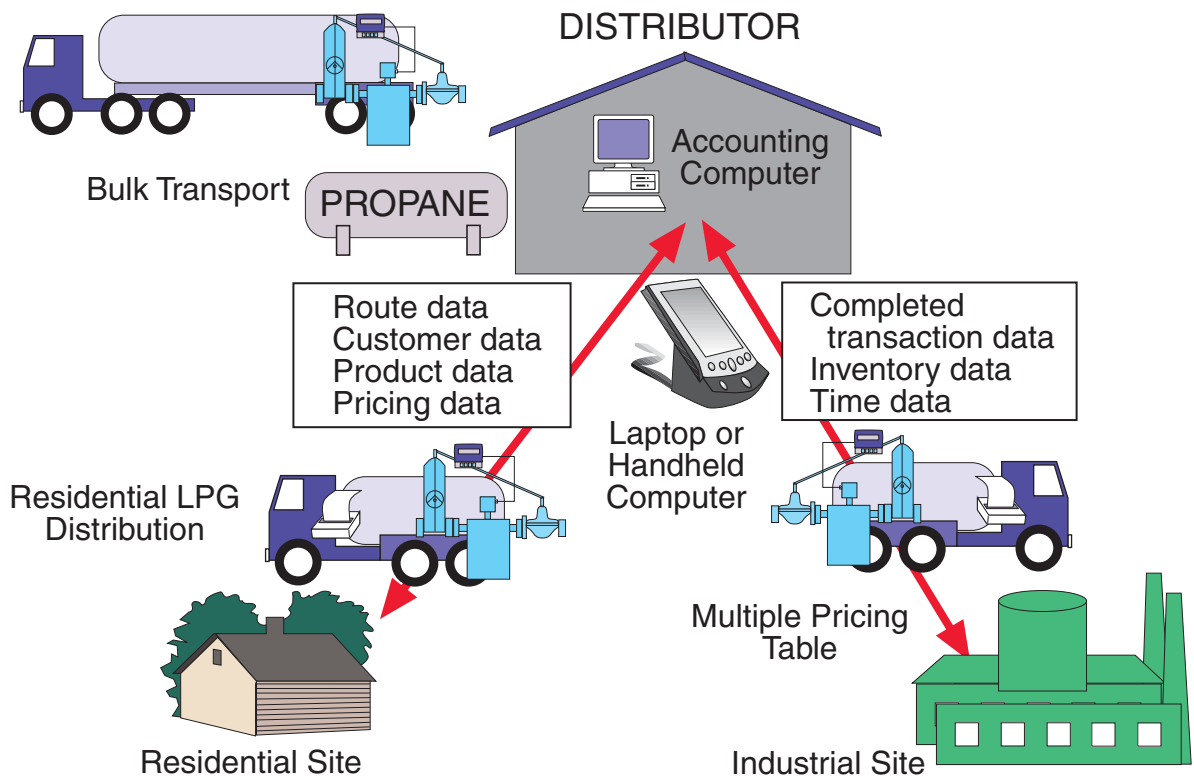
DISTRIBUTOR

Accounting Computer

Bulk Transport

PROPANE

Route data
Customer data
Product data
Pricing data

Completed transaction data
Inventory data
Time data

Laptop or Handheld Computer

Residential LPG Distribution

Multiple Pricing Table

Residential Site

Industrial Site